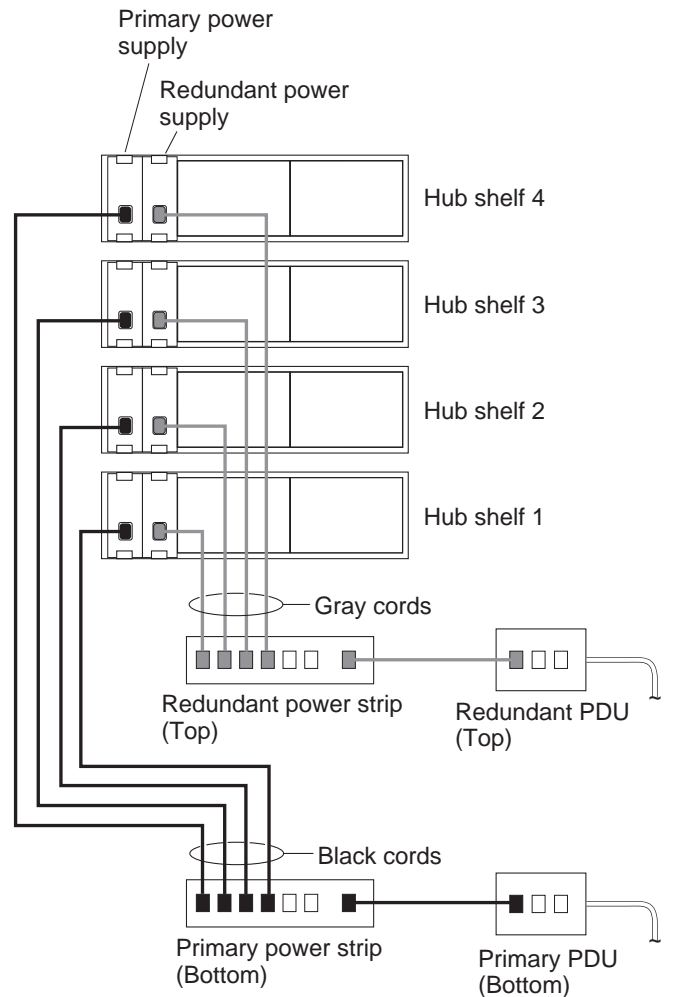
Primary power supply

Redundant power supply

Hub shelf 4

Hub shelf 3

Hub shelf 2

Hub shelf 1

Gray cords

Redundant power strip (Top)

Redundant PDU (Top)

Black cords

Primary power strip (Bottom)

Primary PDU (Bottom)